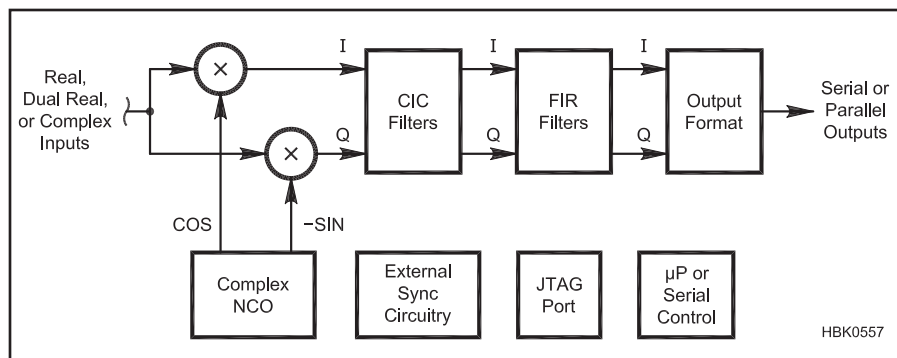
Real, Dual Real, or Complex Inputs

×

×

I

Q

CIC Filters

I

Q

FIR Filters

I

Q

Output Format

Serial or Parallel Outputs

COS

−SIN

Complex NCO

External Sync Circuitry

JTAG Port

µP or Serial Control

HBK0557